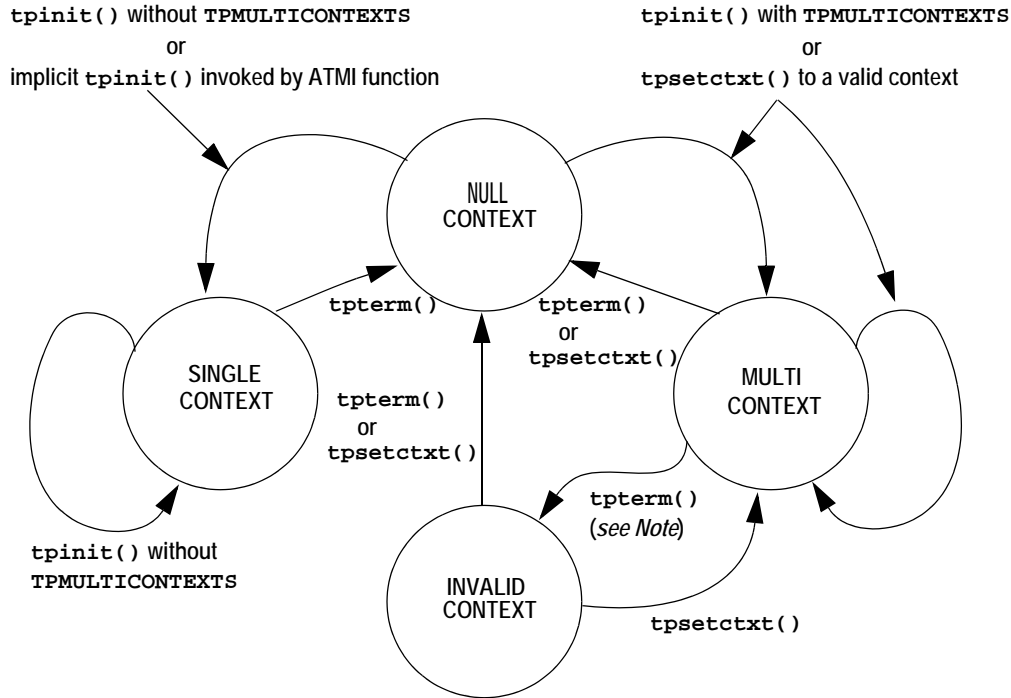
tpinit() without TPMULTICONTEXTS
or
implicit tpinit() invoked by ATMI function

tpinit() with TPMULTICONTEXTS
or
tpsetctxt() to a valid context

NULL CONTEXT

tpterm()

tpterm()
or
tpsetctxt()

SINGLE CONTEXT

tpterm()
or
tpsetctxt()

MULTI CONTEXT

tpterm()
(see Note)

tpinit() without TPMULTICONTEXTS

INVALID CONTEXT

tpsetctxt()